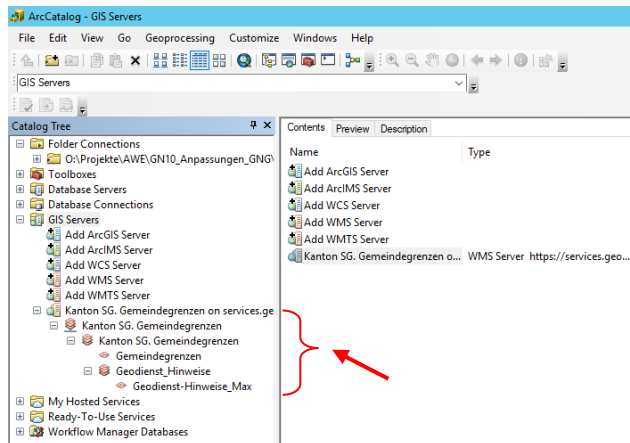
ArcCatalog - GIS Servers

File Edit View Go Geoprocessing Customize Windows Help

GIS Servers

Catalog Tree

Folder Connections
O:\Projekte\AWE\GN10_Anpassungen_GNG\
Toolboxes
Database Servers
Database Connections
GIS Servers
Add ArcGIS Server
Add ArcIMS Server
Add WCS Server
Add WMS Server
Add WMTS Server
Kanton SG. Gemeindegrenzen on services.ge
Kanton SG. Gemeindegrenzen
Kanton SG. Gemeindegrenzen
Gemeindegrenzen
Geodienst_Hinweise
Geodienst-Hinweise_Max
My Hosted Services
Ready-To-Use Services
Workflow Manager Databases

Contents Preview Description

| Name | Type |
|---|---|
| Add ArcGIS Server | |
| Add ArcIMS Server | |
| Add WCS Server | |
| Add WMS Server | |
| Add WMTS Server | |
| Kanton SG. Gemeindegrenzen o... | WMS Server https://services.geo... |